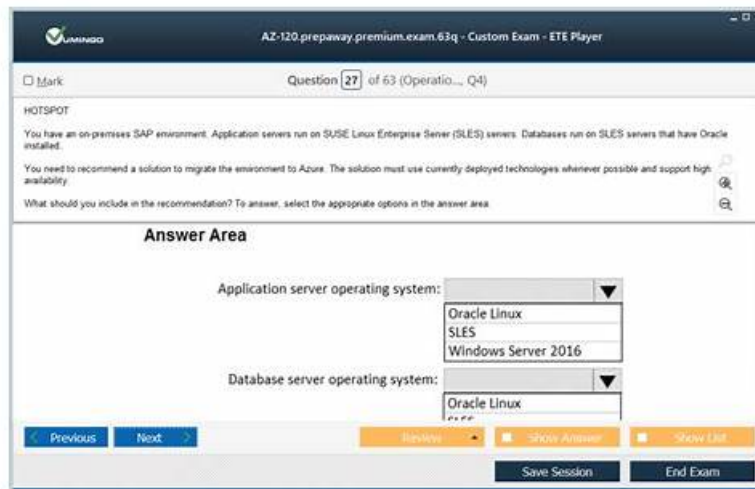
Vumingo

AZ-120.prepaway.premium.exam.63q - Custom Exam - ETE Player

Mark

Question 27 of 63 (Operatio..., Q4)

HOTSPOT

You have an on-premises SAP environment. Application servers run on SUSE Linux Enterprise Server (SLES) servers. Databases run on SLES servers that have Oracle installed.

You need to recommend a solution to migrate the environment to Azure. The solution must use currently deployed technologies whenever possible and support high availability.

What should you include in the recommendation? To answer, select the appropriate options in the answer area.

Answer Area

Application server operating system:

Oracle Linux
SLES
Windows Server 2016

Database server operating system:

Oracle Linux
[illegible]

Previous

Next

Review

Show Answer

Show List

Save Session

End Exam